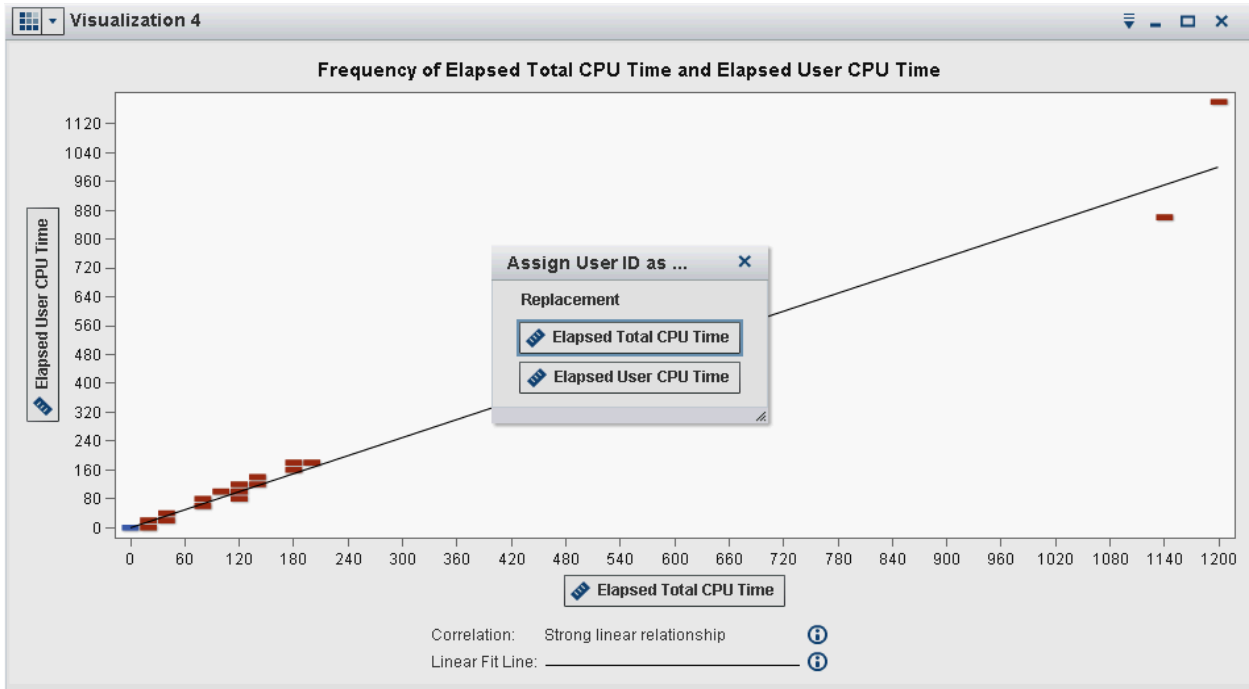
Visualization 4

Frequency of Elapsed Total CPU Time and Elapsed User CPU Time

Elapsed User CPU Time

1120
1040
960
880
800
720
640
560
480
400
320
240
160
80
0

0 60 120 180 240 300 360 420 480 540 600 660 720 780 840 900 960 1020 1080 1140 1200

Elapsed Total CPU Time

Assign User ID as ...

Replacement

Elapsed Total CPU Time

Elapsed User CPU Time

Correlation: Strong linear relationship

Linear Fit Line: